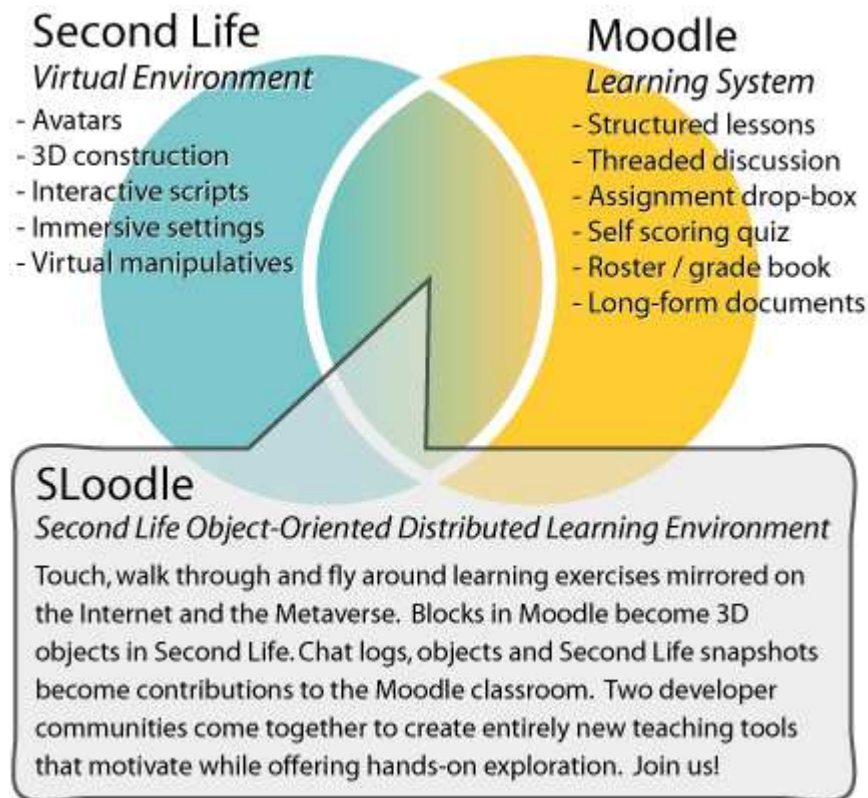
Second Life
Virtual Environment
- Avatars
- 3D construction
- Interactive scripts
- Immersive settings
- Virtual manipulatives

Moodle
Learning System
- Structured lessons
- Threaded discussion
- Assignment drop-box
- Self scoring quiz
- Roster / grade book
- Long-form documents

SLoodle
Second Life Object-Oriented Distributed Learning Environment
Touch, walk through and fly around learning exercises mirrored on the Internet and the Metaverse. Blocks in Moodle become 3D objects in Second Life. Chat logs, objects and Second Life snapshots become contributions to the Moodle classroom. Two developer communities come together to create entirely new teaching tools that motivate while offering hands-on exploration. Join us!